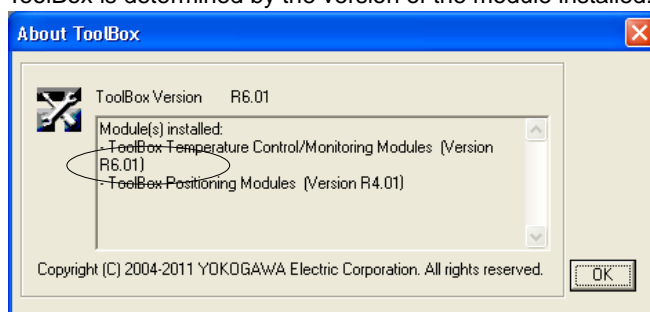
ToolBox is determined by the version of the module installed.

About ToolBox

ToolBox Version R6.01

Module(s) installed:
- ToolBox Temperature Control/Monitoring Modules (Version R6.01)
- ToolBox Positioning Modules (Version R4.01)

Copyright (C) 2004-2011 YOKOGAWA Electric Corporation. All rights reserved.

OK